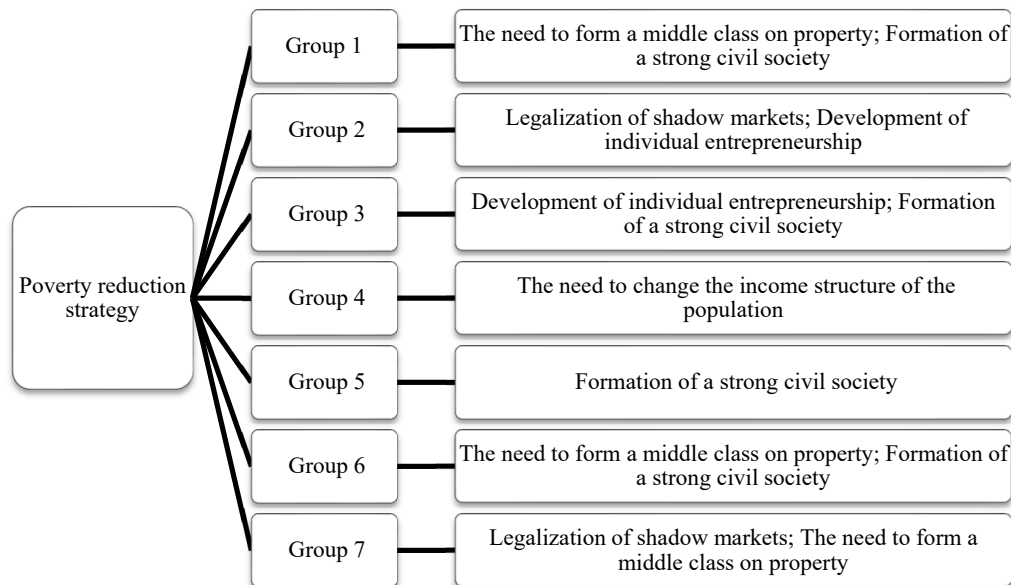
Poverty reduction strategy

Group 1

The need to form a middle class on property; Formation of a strong civil society

Group 2

Legalization of shadow markets; Development of individual entrepreneurship

Group 3

Development of individual entrepreneurship; Formation of a strong civil society

Group 4

The need to change the income structure of the population

Group 5

Formation of a strong civil society

Group 6

The need to form a middle class on property; Formation of a strong civil society

Group 7

Legalization of shadow markets; The need to form a middle class on property